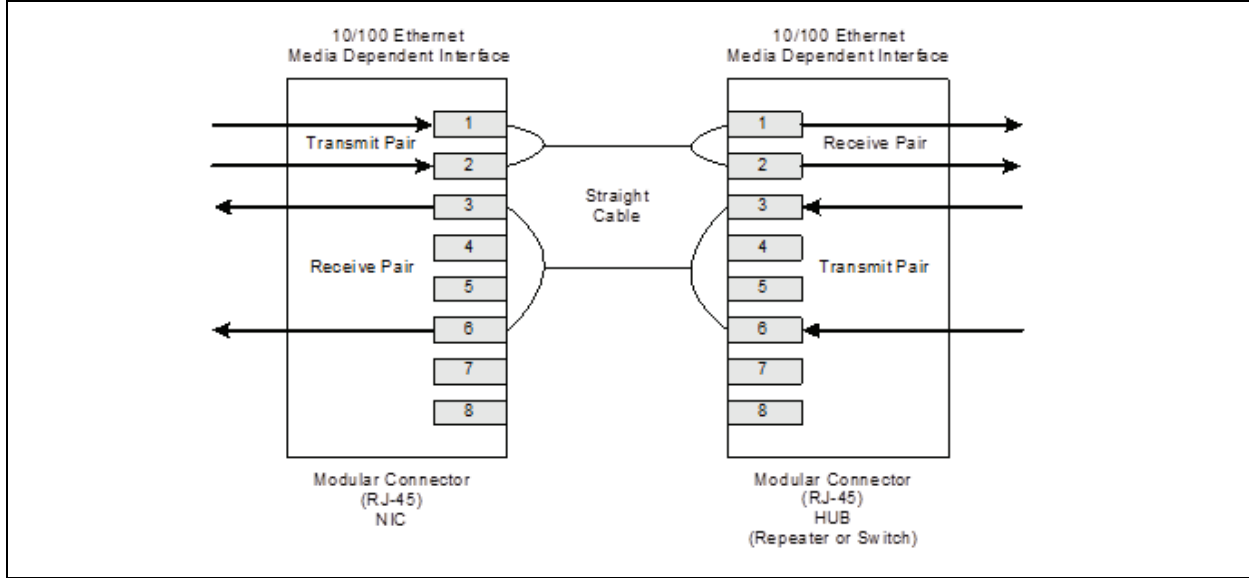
10/100 Ethernet
Media Dependent Interface

Transmit Pair

1
2
3
4
5
6
7
8

Receive Pair

Modular Connector
(RJ-45)
NIC

Straight
Cable

10/100 Ethernet
Media Dependent Interface

1
2
3
4
5
6
7
8

Receive Pair

Transmit Pair

Modular Connector
(RJ-45)
HUB
(Repeater or Switch)